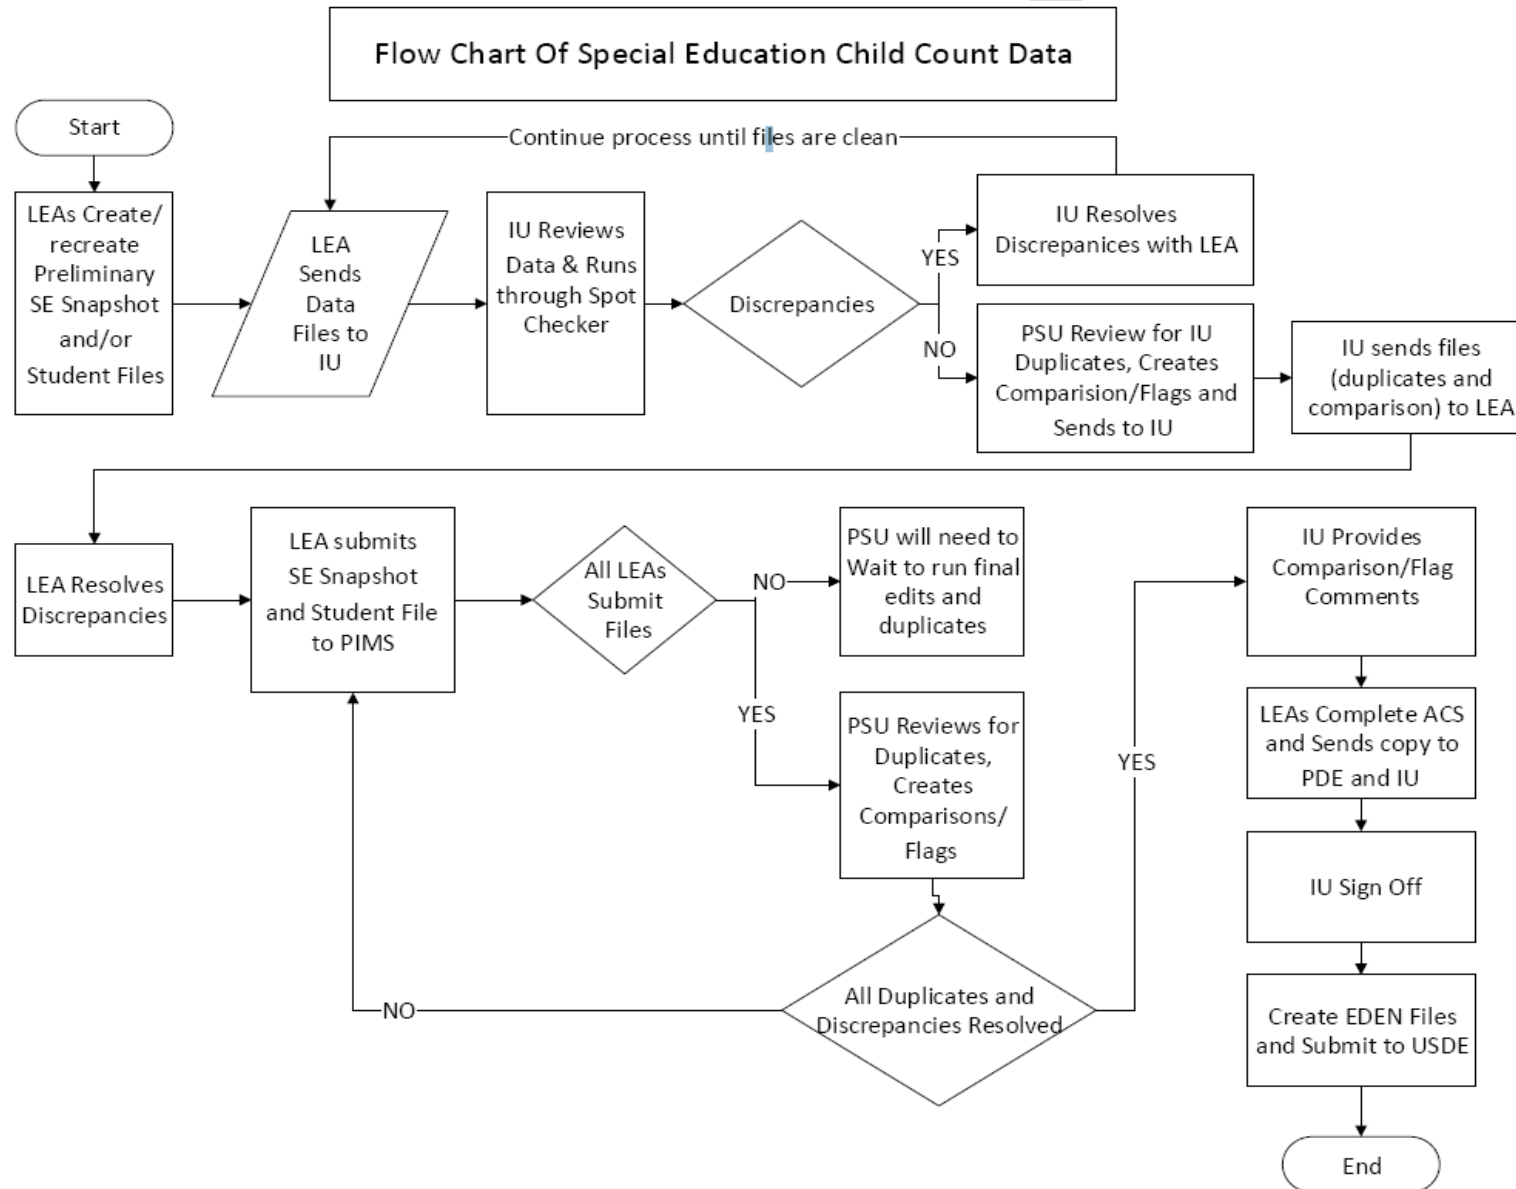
Flow Chart Of Special Education Child Count Data

Start

Continue process until files are clean

LEAs Create/ recreate Preliminary SE Snapshot and/or Student Files

LEA Sends Data Files to IU

IU Reviews Data & Runs through Spot Checker

Discrepancies

YES

IU Resolves Discrepanices with LEA

NO

PSU Review for IU Duplicates, Creates Comparision/Flags and Sends to IU

IU sends files (duplicates and comparison) to LEA

LEA Resolves Discrepancies

LEA submits SE Snapshot and Student File to PIMS

All LEAs Submit Files

NO

PSU will need to Wait to run final edits and duplicates

YES

PSU Reviews for Duplicates, Creates Comparisons/ Flags

All Duplicates and Discrepancies Resolved

NO

YES

IU Provides Comparison/Flag Comments

LEAs Complete ACS and Sends copy to PDE and IU

IU Sign Off

Create EDEN Files and Submit to USDE

End